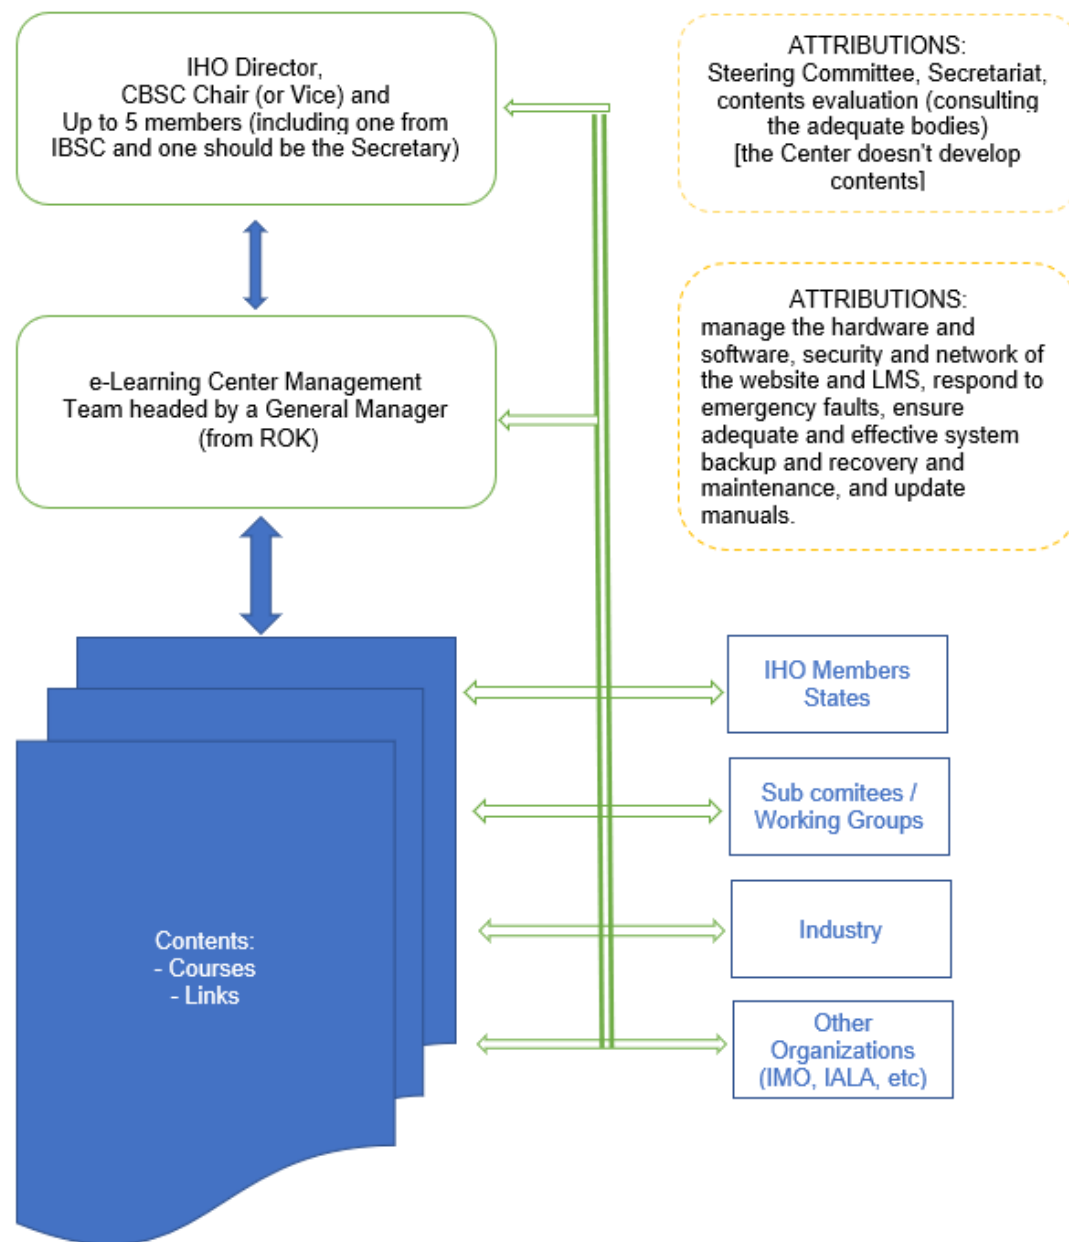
IHO Director,
CBSC Chair (or Vice) and
Up to 5 members (including one from IBSC and one should be the Secretary)

ATTRIBUTIONS:
Steering Committee, Secretariat, contents evaluation (consulting the adequate bodies)
[the Center doesn't develop contents]

e-Learning Center Management Team headed by a General Manager (from ROK)

ATTRIBUTIONS:
manage the hardware and software, security and network of the website and LMS, respond to emergency faults, ensure adequate and effective system backup and recovery and maintenance, and update manuals.

IHO Members States

Sub comitees / Working Groups

Industry

Other Organizations (IMO, IALA, etc)

Contents:
- Courses
- Links